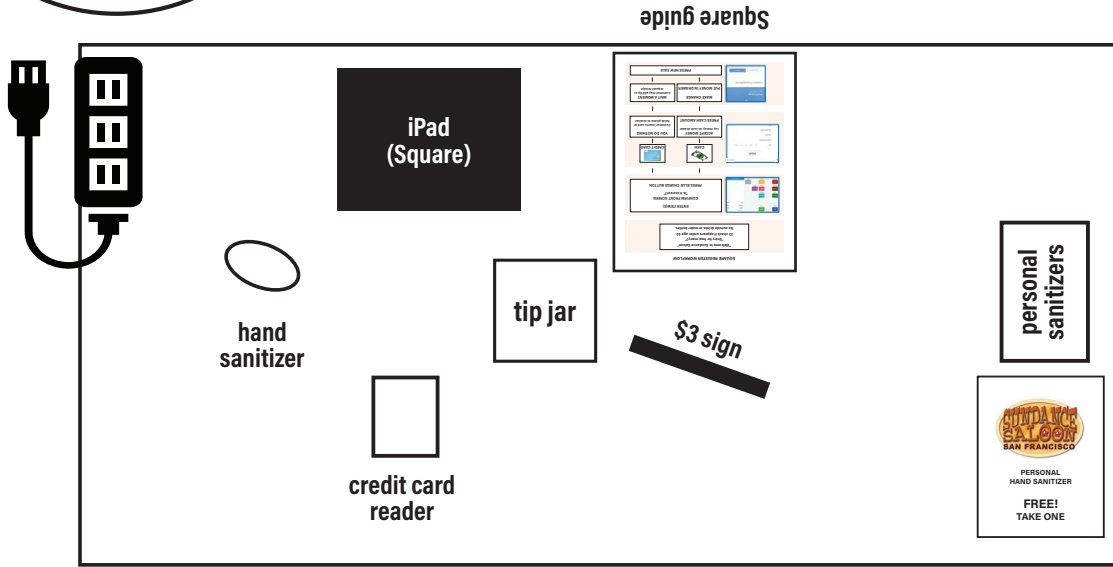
Square guide

iPad
(Square)

SQUARE REGISTER WORKFLOW

hand sanitizer

tip jar

$3 sign

personal sanitizers

credit card reader

SUNDANCE SALOON
SAN FRANCISCO

PERSONAL HAND SANITIZER

FREE!
TAKE ONE